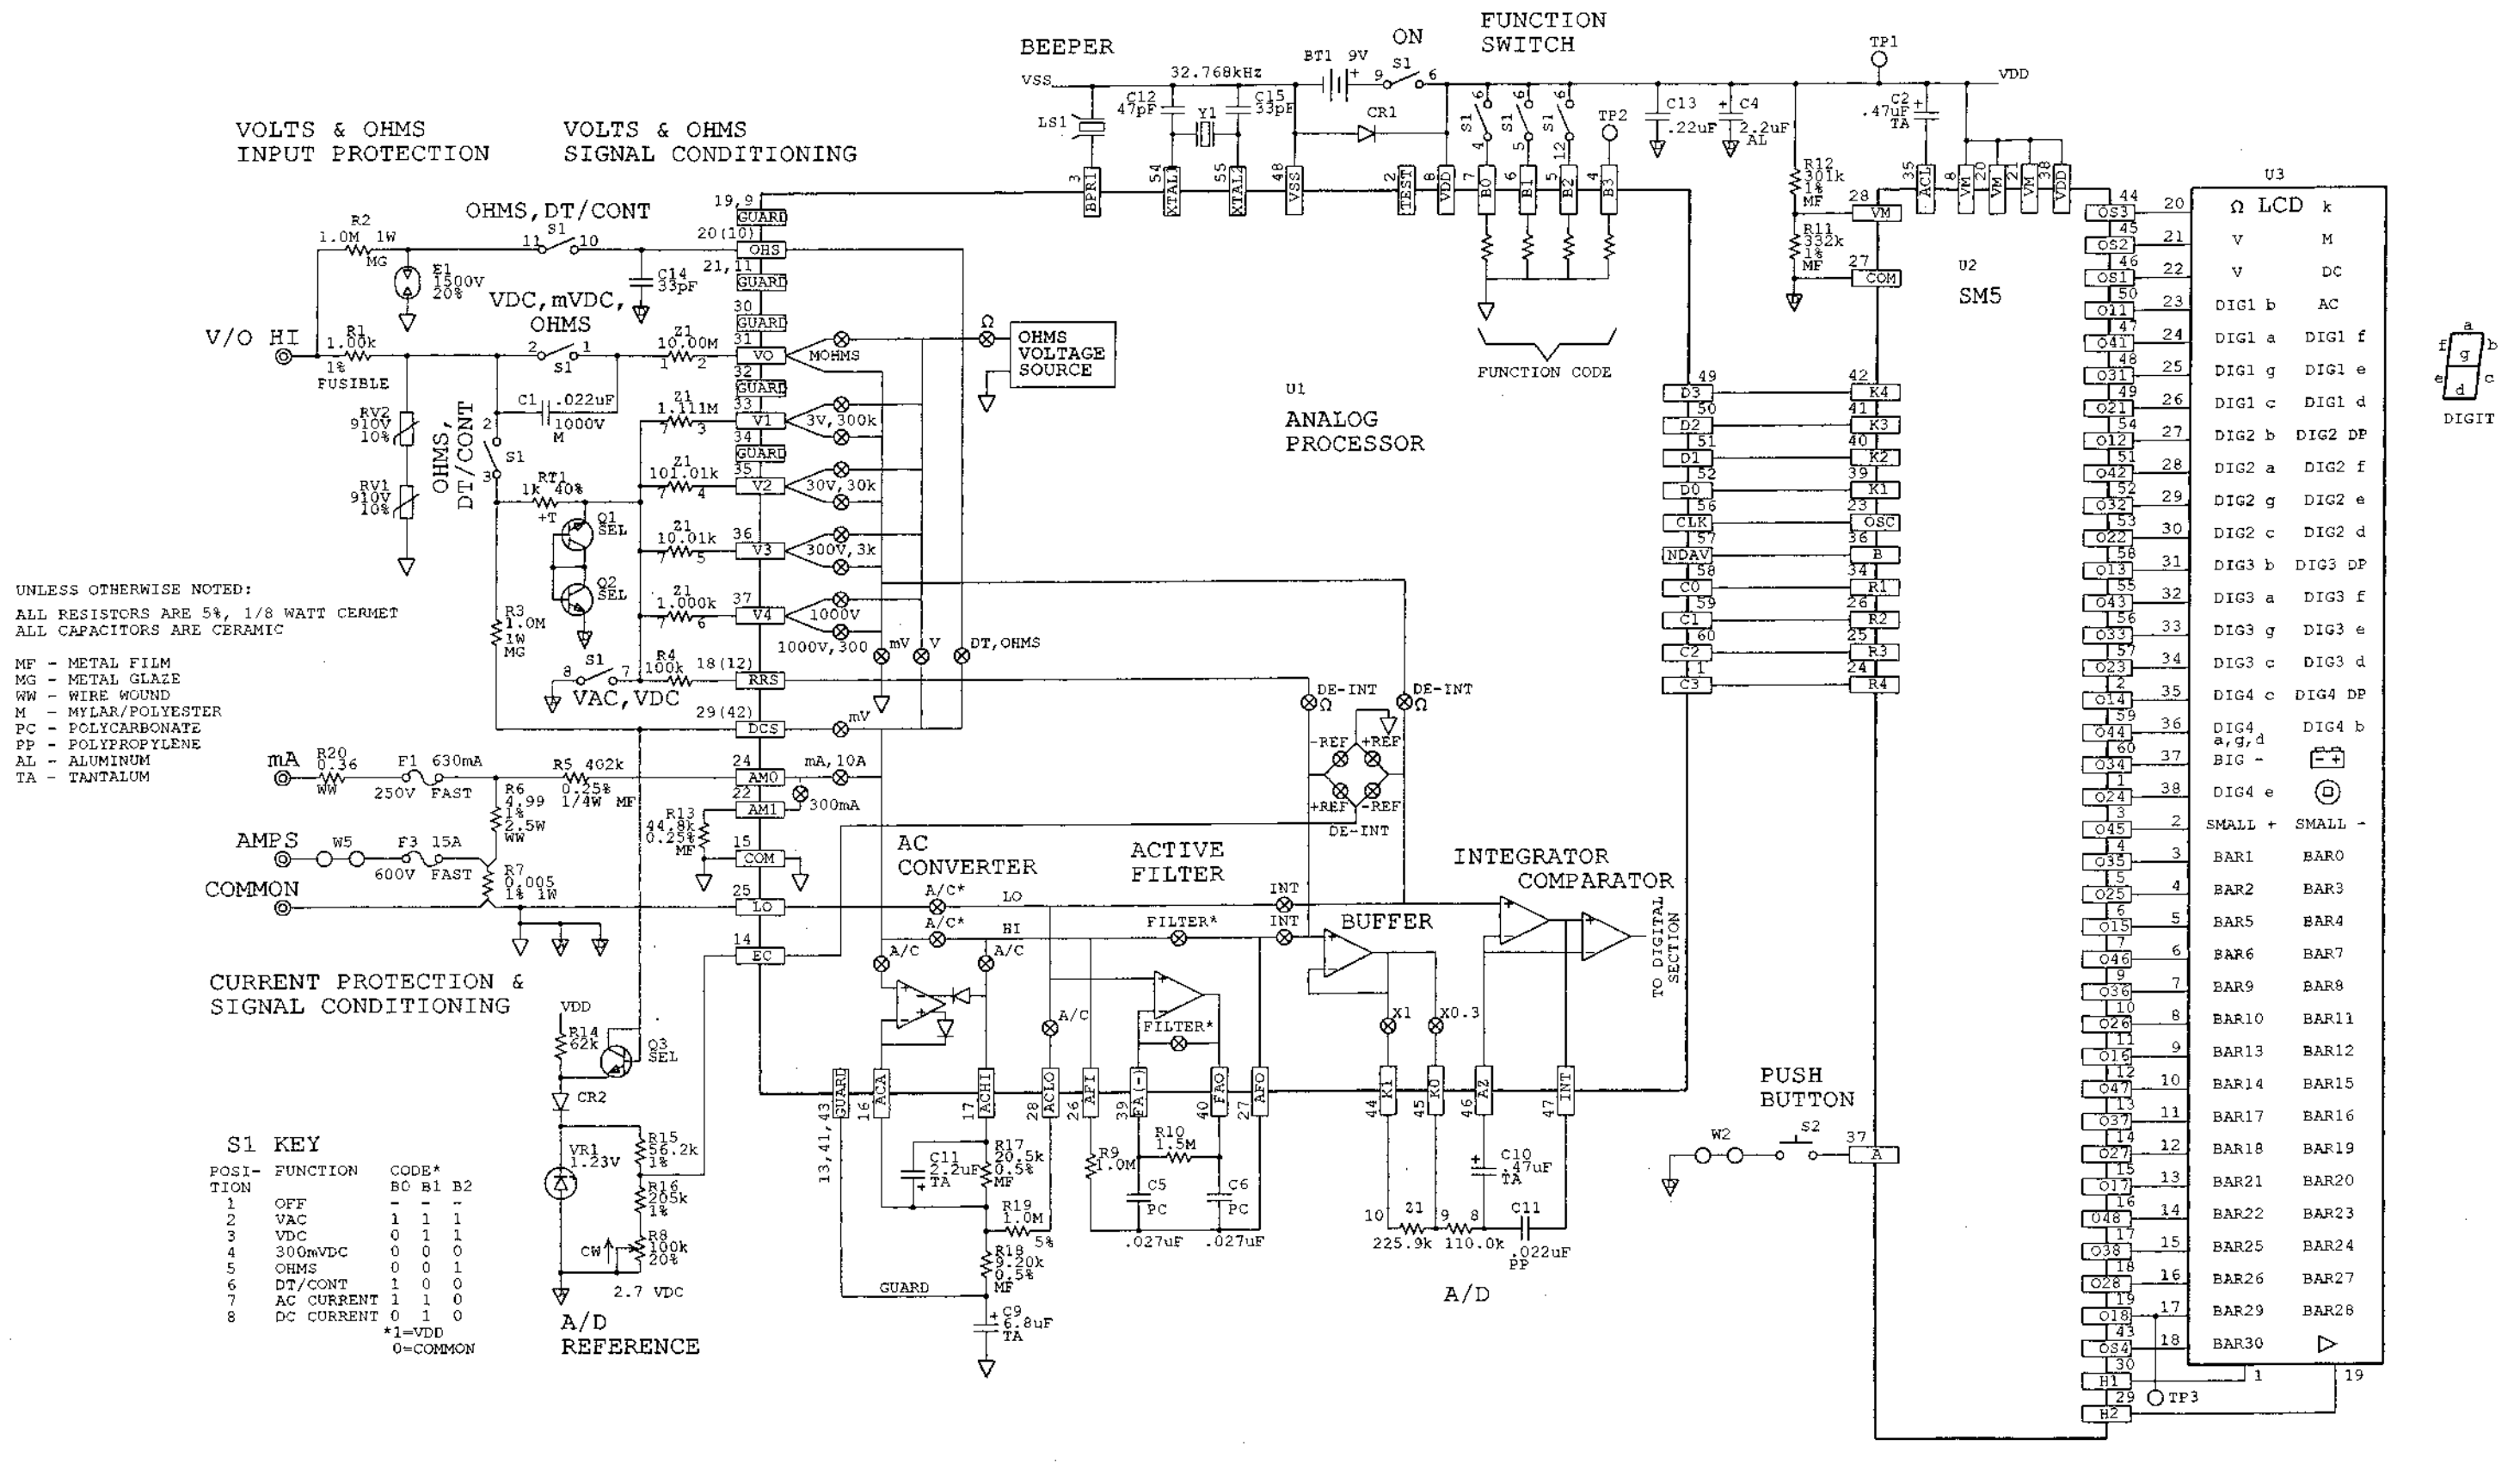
VOLTS & OHMS INPUT PROTECTION

VOLTS & OHMS SIGNAL CONDITIONING

BEEPER

FUNCTION SWITCH

ON

VSS
32.768kHz
BT1 9V
S1
9
6
VDD
TP1
LS1
C12 47pF
Y1
C15 33pF
CR1
C13 .22uF
C4 2.2uF AL
C2 .47uF TA
TP2
S1 4
S1 5
S1 12
R12 301k 1% MF
R11 332k 1% MF

3 BPR1
54 XTAL1
55 XTAL2
48 VSS
2 TEST
6 VDD
7 B0
6 B1
5 B2
4 B3
35 ACL
8 VM
20 VM
2 VM
38 VDD
28 VM
27 COM

U2
SM5

FUNCTION CODE

U1
ANALOG PROCESSOR

OHMS,DT/CONT
S1 11 10
R2 1.0M 1W MG
E1 1500V 20%
C14 33pF
VDC,mVDC, OHMS
V/O HI
R1 1.00k 1% FUSIBLE
S1 2 1
Z1 10.00M 1 2
C1 .022uF 1000V M
RV2 910V 10%
RV1 910V 10%
OHMS, DT/CONT
S1 2 3
RT1 1k 40% +T
Q1 SEL
Q2 SEL
Z1 1.111M 7 3
Z1 101.01k 7 4
Z1 10.01k 7 5
Z1 1.000k 7 6
R3 1.0M 1W MG
S1 8 7
VAC,VDC
R4 100k

19,9 GUARD
20(10) OHS
21,11 GUARD
30 GUARD
31 VO
32 GUARD
33 V1
34 GUARD
35 V2
36 V3
37 V4
18(12) RRS
29(42) DCS
24 AM0
22 AM1
15 COM
25 LO
14 EC

MOHMS
Ω
OHMS VOLTAGE SOURCE
3V,300k
30V,30k
300V,3k
1000V
1000V,300
mV
V
DT,OHMS
mV
mA,10A
300mA

DE-INT Ω
DE-INT Ω
-REF
+REF
+REF
-REF
DE-INT

UNLESS OTHERWISE NOTED:
ALL RESISTORS ARE 5%, 1/8 WATT CERMET
ALL CAPACITORS ARE CERAMIC

MF - METAL FILM
MG - METAL GLAZE
WW - WIRE WOUND
M - MYLAR/POLYESTER
PC - POLYCARBONATE
PP - POLYPROPYLENE
AL - ALUMINUM
TA - TANTALUM

mA
R20 0.36 WW
F1 630mA 250V FAST
R5 402k 0.25% 1/4W MF
R6 4.99 1% 2.5W WW
R13 44.8k 0.25% MF
AMPS
W5
F3 15A 600V FAST
R7 0.005 1% 1W
COMMON

CURRENT PROTECTION & SIGNAL CONDITIONING

AC CONVERTER
ACTIVE FILTER
INTEGRATOR
COMPARATOR
A/C*
LO
A/C*
HI
FILTER*
INT
INT
BUFFER
TO DIGITAL SECTION
A/C
A/C
A/C
FILTER*
X1
X0.3

VDD
R14 62k
Q3 SEL
CR2
R15 56.2k 1%
VR1 1.23V
R16 205k 1%
R8 100k 20%
CW
2.7 VDC
A/D REFERENCE

13,41,43 GUARD
16 ACA
17 ACHI
28 ACLO
26 AFI
39 FA(-)
40 FAO
27 AFO
44 K1
45 K0
46 A2
47 INT

C11 2.2uF TA
R17 20.5k 0.5% MF
R19 1.0M 5%
R18 9.20k 0.5% MF
C9 6.8uF TA
GUARD
R9 1.0M
R10 1.5M
C5 PC .027uF
C6 PC .027uF
C10 .47uF TA
C11 .022uF PP
10 21 225.9k
9 8 110.0k
A/D

S1 KEY
| POSI-TION | FUNCTION | CODE* B0 | B1 | B2 |
|---|---|---|---|---|
| 1 | OFF | - | - | - |
| 2 | VAC | 1 | 1 | 1 |
| 3 | VDC | 0 | 1 | 1 |
| 4 | 300mVDC | 0 | 0 | 0 |
| 5 | OHMS | 0 | 0 | 1 |
| 6 | DT/CONT | 1 | 0 | 0 |
| 7 | AC CURRENT | 1 | 1 | 0 |
| 8 | DC CURRENT | 0 | 1 | 0 |
*1=VDD
0=COMMON

49 D3 42 K4
50 D2 41 K3
51 D1 40 K2
52 D0 39 K1
56 CLK 23 OSC
57 NDAV 36 B
58 C0 34 R1
59 C1 26 R2
60 C2 25 R3
1 C3 24 R4

PUSH BUTTON
W2
S2
37 A

U3
44 OS3 20 Ω LCD k
45 OS2 21 V M
46 OS1 22 V DC
50 O11 23 DIG1 b AC
47 O41 24 DIG1 a DIG1 f
48 O31 25 DIG1 g DIG1 e
49 O21 26 DIG1 c DIG1 d
54 O12 27 DIG2 b DIG2 DP
51 O42 28 DIG2 a DIG2 f
52 O32 29 DIG2 g DIG2 e
53 O22 30 DIG2 c DIG2 d
58 O13 31 DIG3 b DIG3 DP
55 O43 32 DIG3 a DIG3 f
56 O33 33 DIG3 g DIG3 e
57 O23 34 DIG3 c DIG3 d
2 O14 35 DIG4 c DIG4 DP
59 O44 36 DIG4 a,g,d DIG4 b
60 O34 37 BIG - 
1 O24 38 DIG4 e
3 O45 2 SMALL + SMALL -
4 O35 3 BAR1 BAR0
5 O25 4 BAR2 BAR3
6 O15 5 BAR5 BAR4
7 O46 6 BAR6 BAR7
9 O36 7 BAR9 BAR8
10 O26 8 BAR10 BAR11
11 O16 9 BAR13 BAR12
12 O47 10 BAR14 BAR15
13 O37 11 BAR17 BAR16
14 O27 12 BAR18 BAR19
15 O17 13 BAR21 BAR20
16 O48 14 BAR22 BAR23
17 O38 15 BAR25 BAR24
18 O28 16 BAR26 BAR27
19 O18 17 BAR29 BAR28
43 OS4 18 BAR30
30 H1 1
29 H2 19
TP3

a b c d e f g
DIGIT